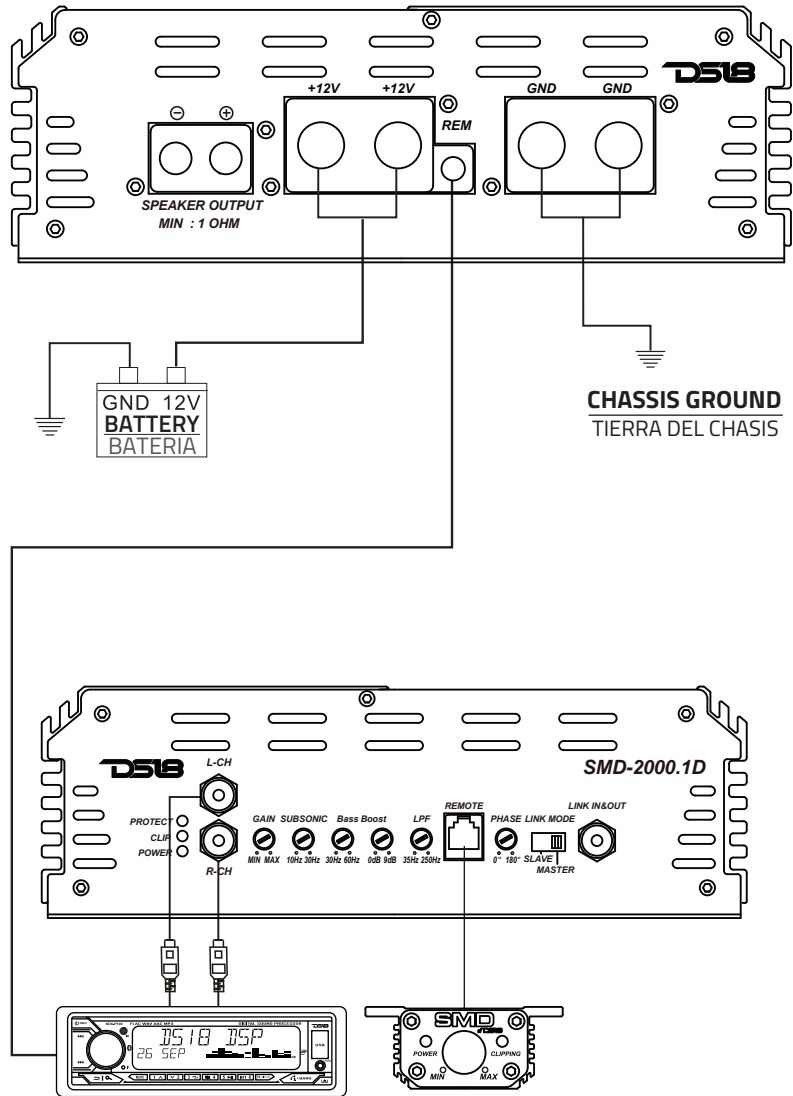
DS18

$\ominus$ $\oplus$

SPEAKER OUTPUT
MIN : 1 OHM

+12V +12V

REM

GND GND

GND 12V
BATTERY
BATERIA

CHASSIS GROUND
TIERRA DEL CHASIS

DS18

SMD-2000.1D

L-CH

R-CH

PROTECT
CLIP
POWER

GAIN
MIN MAX

SUBSONIC
10Hz 30Hz

Bass Boost
30Hz 60Hz
0dB 9dB

LPF
35Hz 250Hz

REMOTE

PHASE
0° 180°

LINK MODE
SLAVE
MASTER

LINK IN&OUT

DS18 DSP
26 SEP

SMD
DS18

POWER
CLIPPING
MIN
MAX